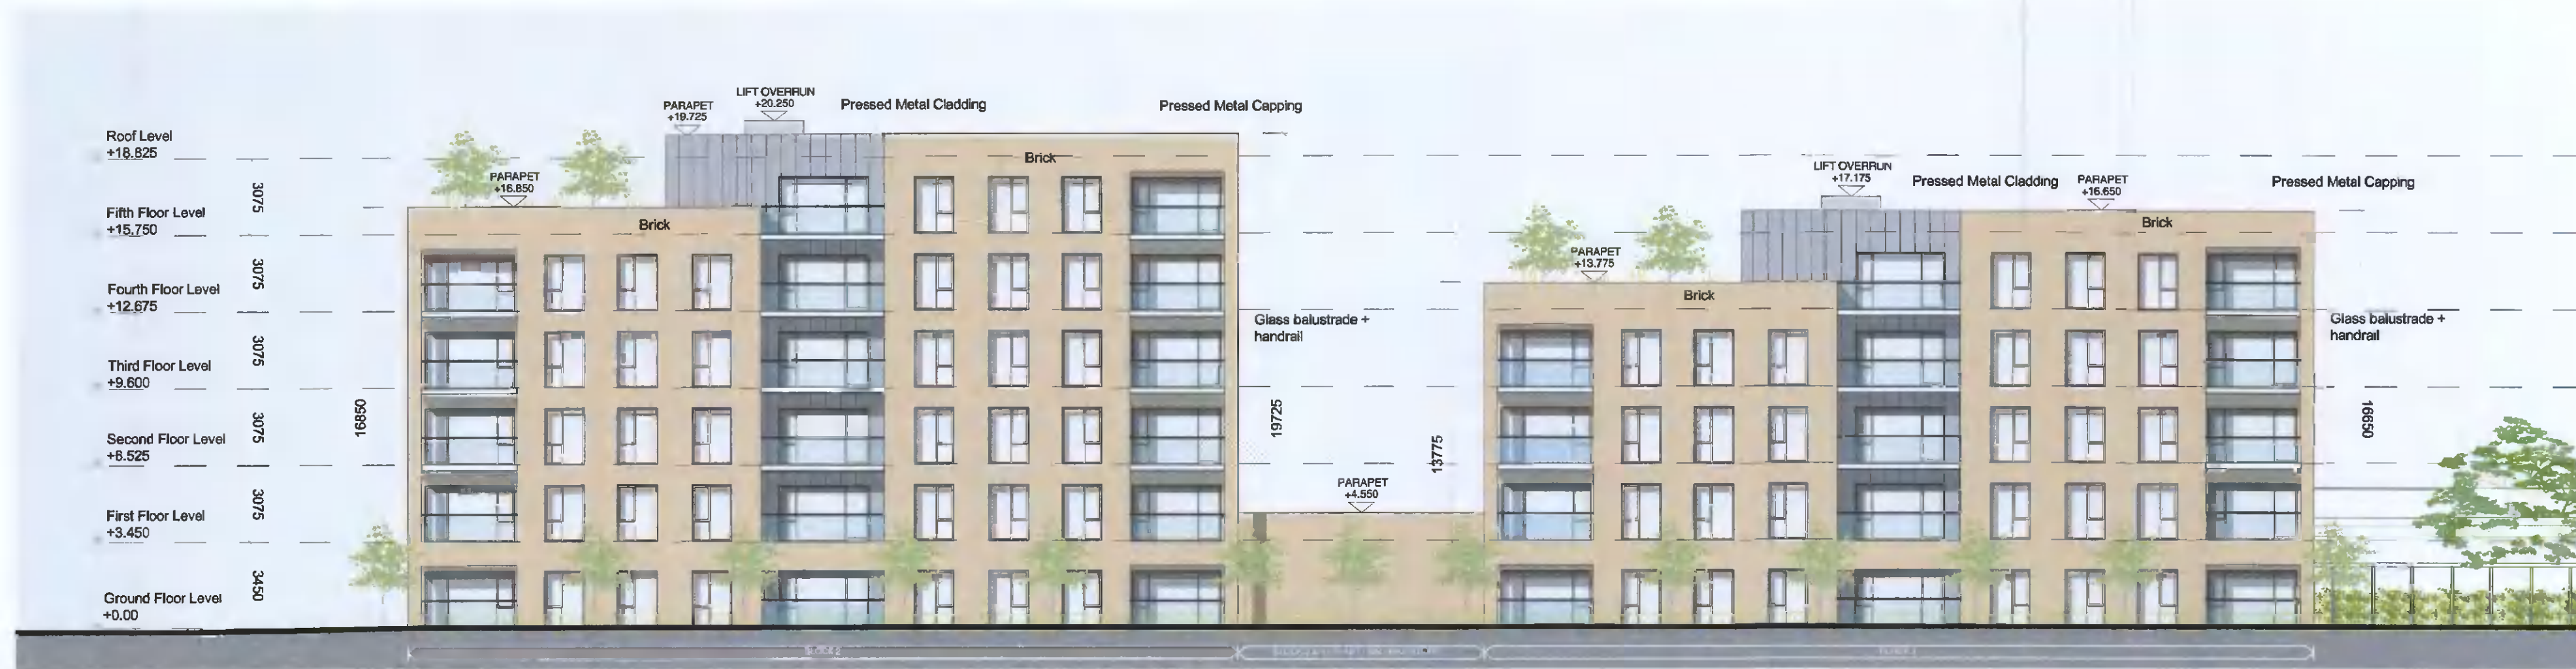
LIFT OVERRUN
+20.250

PARAPET
+19.725

Pressed Metal Cladding

Pressed Metal Capping

Roof Level
+18.825

Brick

PARAPET
+16.850

3075

Fifth Floor Level
+15.750

Brick

3075

Fourth Floor Level
+12.675

3075

Third Floor Level
+9.600

3075

Second Floor Level
+6.525

3075

First Floor Level
+3.450

3450

Ground Floor Level
+0.00

16850

Glass balustrade + handrail

19725

PARAPET
+4.550

13775

LIFT OVERRUN
+17.175

Pressed Metal Cladding

PARAPET
+16.650

Pressed Metal Capping

Brick

PARAPET
+13.775

Brick

Glass balustrade + handrail

16650

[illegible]

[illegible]

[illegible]